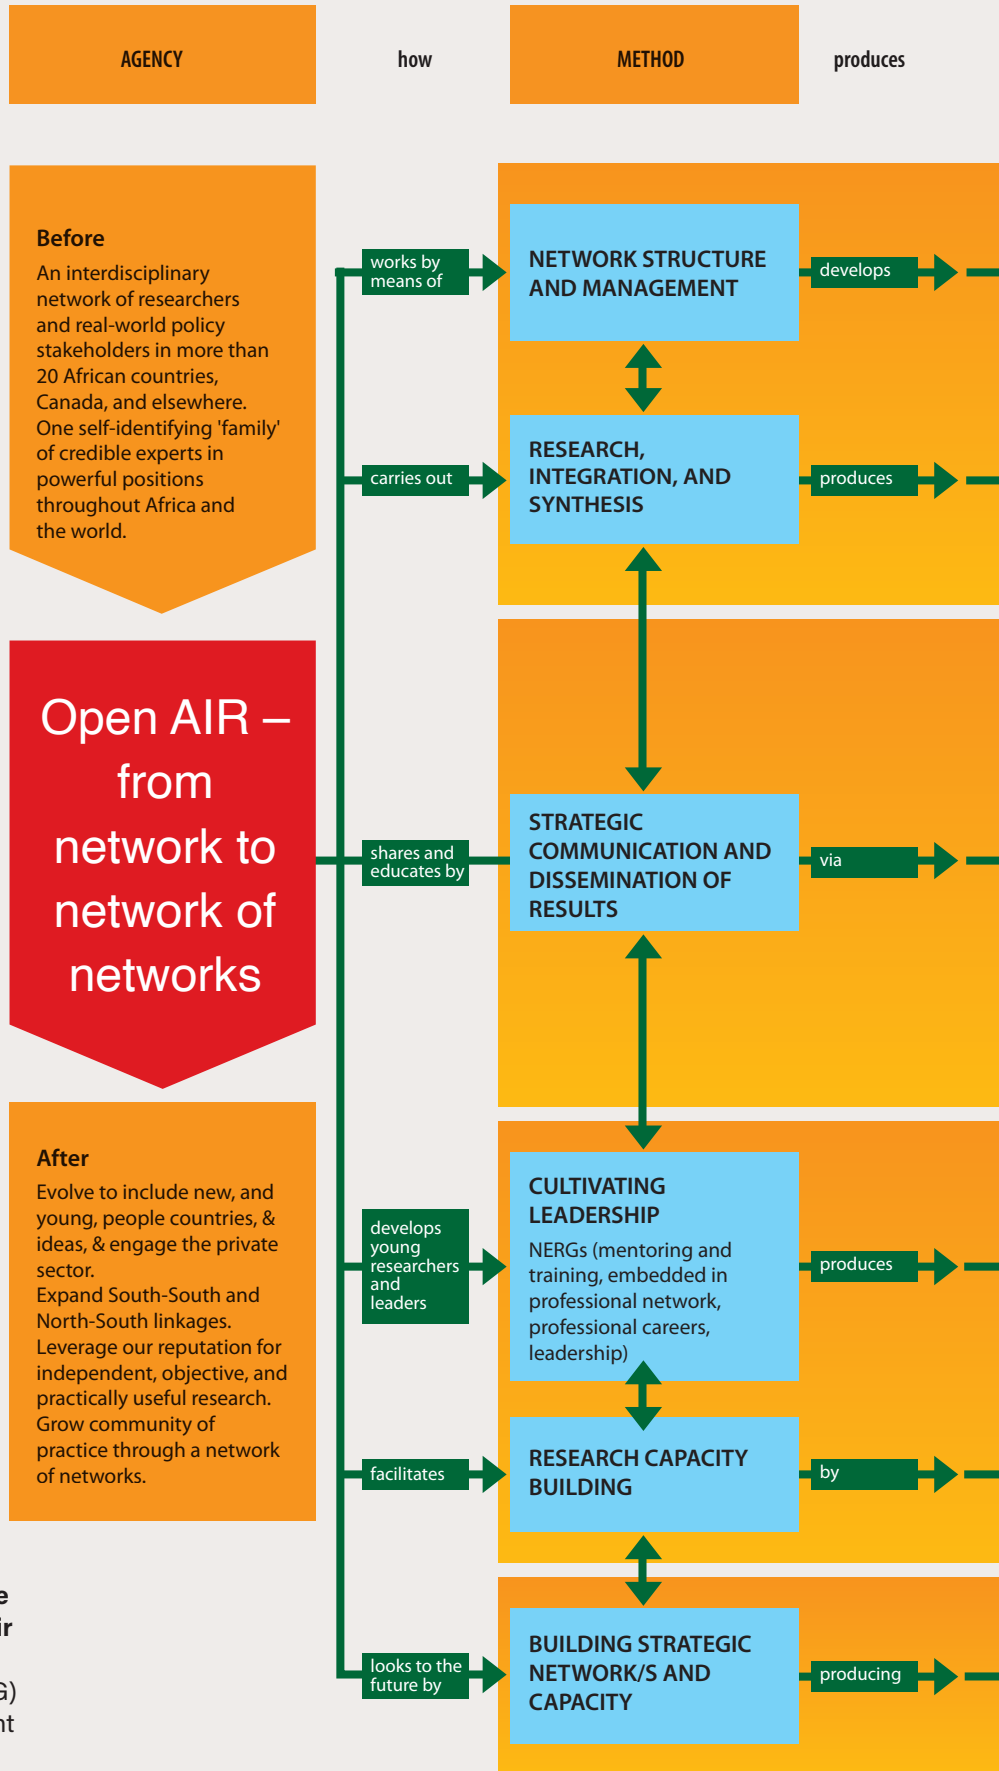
AGENCY

how

METHOD

produces

Before
An interdisciplinary network of researchers and real-world policy stakeholders in more than 20 African countries, Canada, and elsewhere. One self-identifying 'family' of credible experts in powerful positions throughout Africa and the world.

Open AIR – from network to network of networks

After
Evolve to include new, and young, people countries, & ideas, & engage the private sector.
Expand South-South and North-South linkages.
Leverage our reputation for independent, objective, and practically useful research.
Grow community of practice through a network of networks.

works by means of

NETWORK STRUCTURE AND MANAGEMENT

develops

carries out

RESEARCH, INTEGRATION, AND SYNTHESIS

produces

shares and educates by

STRATEGIC COMMUNICATION AND DISSEMINATION OF RESULTS

via

develops young researchers and leaders

CULTIVATING LEADERSHIP
NERGs (mentoring and training, embedded in professional network, professional careers, leadership)

produces

facilitates

RESEARCH CAPACITY BUILDING

by

looks to the future by

BUILDING STRATEGIC NETWORK/S AND CAPACITY

producing

e
ir
G)
nt